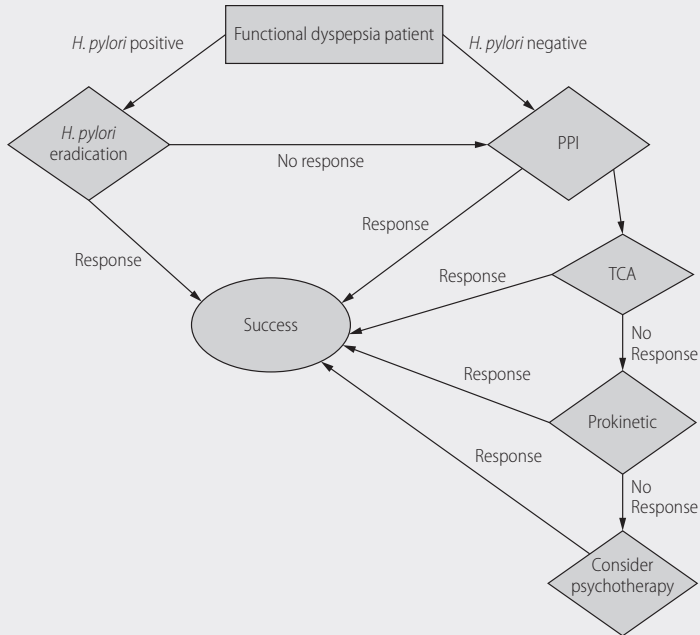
Functional dyspepsia patient

H. pylori positive

H. pylori negative

H. pylori eradication

No response

PPI

Response

Response

Response

TCA

Success

No Response

Response

Prokinetic

Response

No Response

Consider psychotherapy